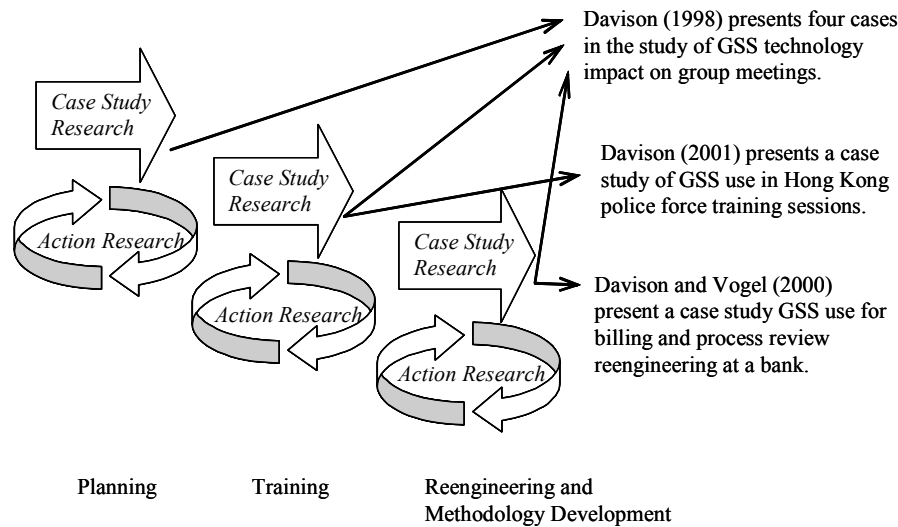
Case Study Research

Action Research

Case Study Research

Action Research

Case Study Research

Action Research

Davison (1998) presents four cases in the study of GSS technology impact on group meetings.

Davison (2001) presents a case study of GSS use in Hong Kong police force training sessions.

Davison and Vogel (2000) present a case study GSS use for billing and process review reengineering at a bank.

Planning

Training

Reengineering and Methodology Development